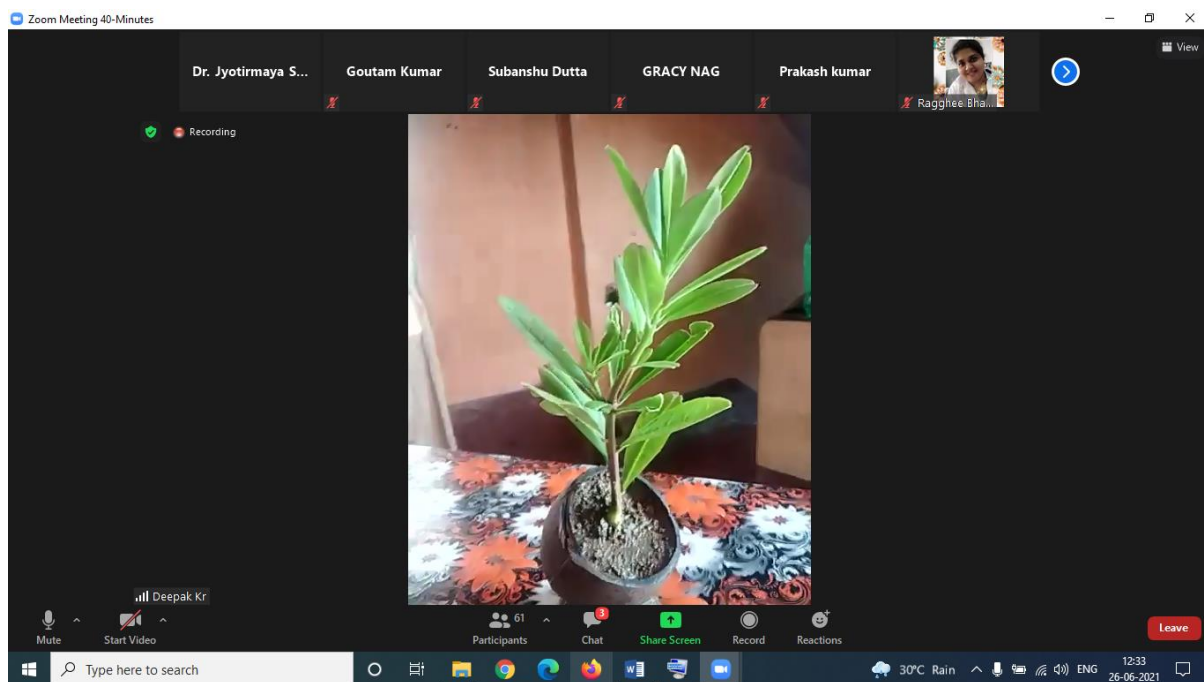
Zoom Meeting 40-Minutes

View

Dr. Jyotirmaya S...

Goutam Kumar

Subanshu Dutta

GRACY NAG

Prakash kumar

Ragghee Bha...

Recording

Deepak Kr

Mute

Start Video

61

Participants

3

Chat

Share Screen

Record

Reactions

Leave

Type here to search

30°C Rain

ENG

12:33
26-06-2021